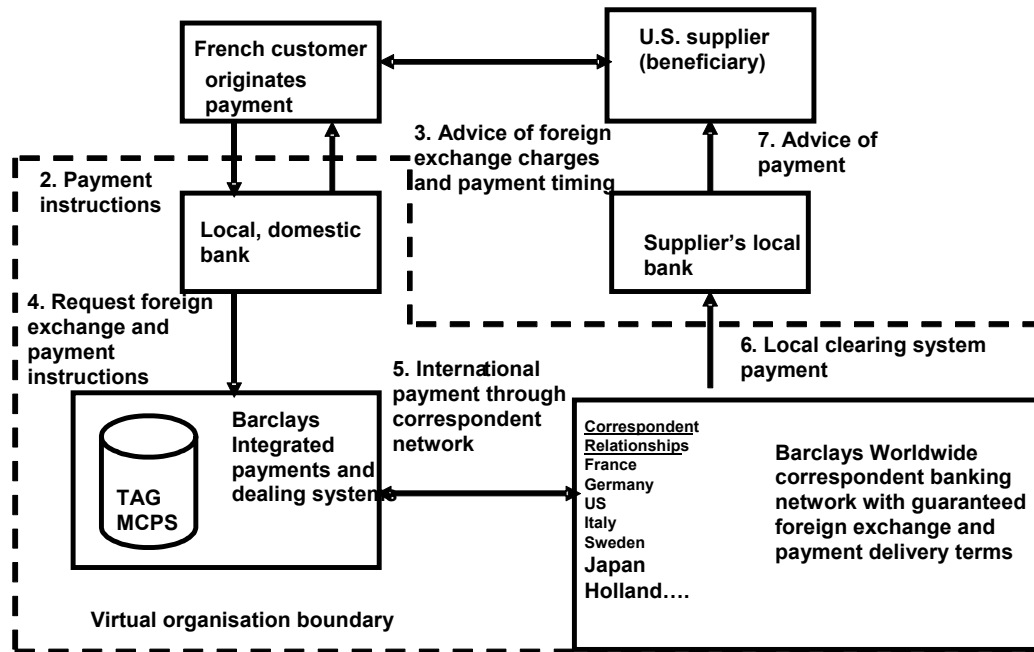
French customer originates payment

U.S. supplier (beneficiary)

3. Advice of foreign exchange charges and payment timing

7. Advice of payment

2. Payment instructions

Local, domestic bank

Supplier's local bank

4. Request foreign exchange and payment instructions

6. Local clearing system payment

5. International payment through correspondent network

Barclays Integrated payments and dealing systems

TAG MCPS

Correspondent Relationships
France
Germany
US
Italy
Sweden
Japan
Holland….

Barclays Worldwide correspondent banking network with guaranteed foreign exchange and payment delivery terms

Virtual organisation boundary